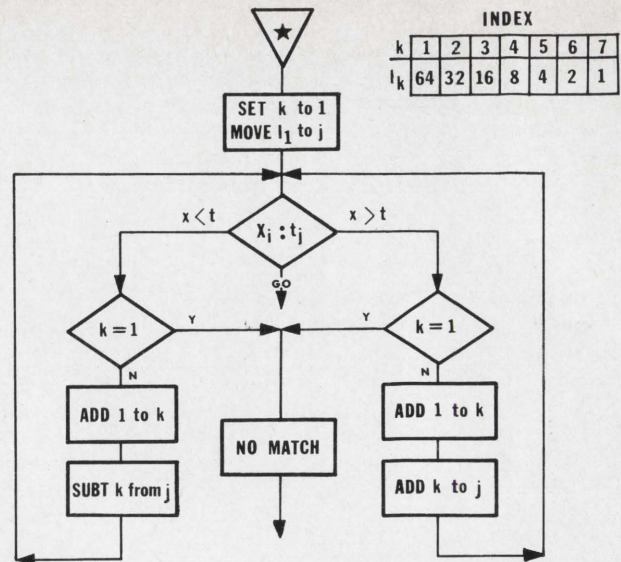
INDEX

| k | 1 | 2 | 3 | 4 | 5 | 6 | 7 |
|---|---|---|---|---|---|---|---|
| $I_k$ | 64 | 32 | 16 | 8 | 4 | 2 | 1 |

★

SET k to 1
MOVE $I_1$ to j

x < t

$X_i : t_j$

x > t

GO

k = 1

Y

Y

k = 1

N

N

ADD 1 to k

SUBT k from j

NO MATCH

ADD 1 to k

ADD k to j